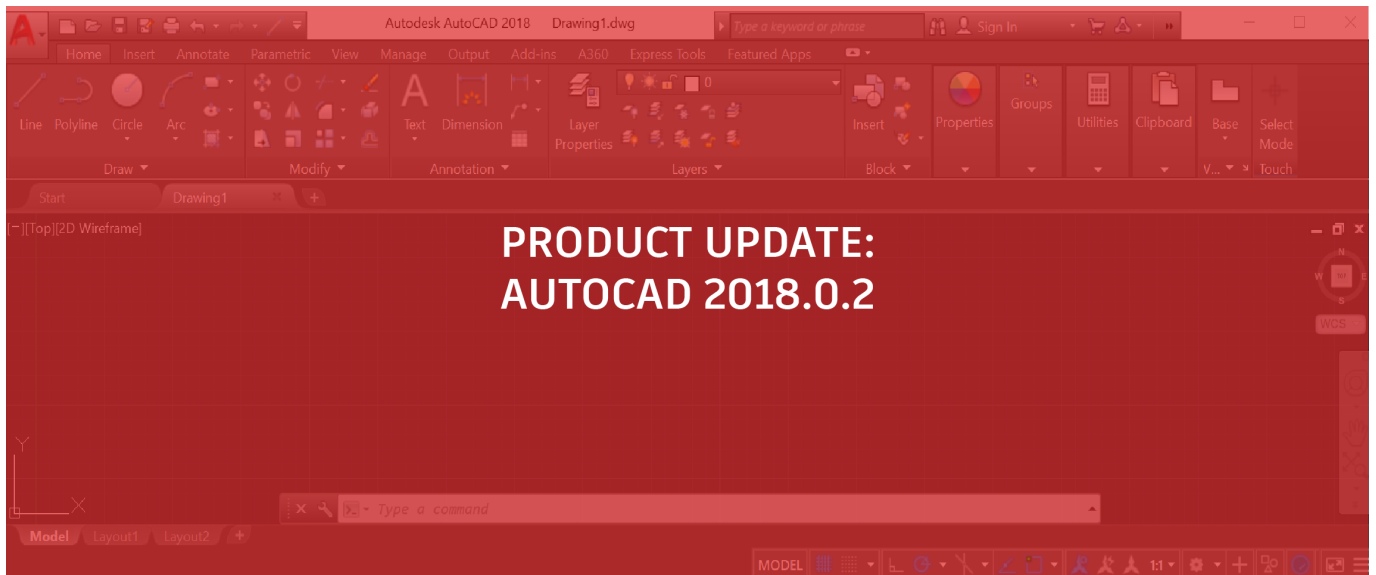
Autodesk AutoCAD 2018 Drawing1.dwg

Type a keyword or phrase

Sign In

Home Insert Annotate Parametric View Manage Output Add-ins A360 Express Tools Featured Apps

Line Polyline Circle Arc

Draw

Modify

Text Dimension

Annotation

Layer Properties

0

Layers

Insert

Block

Properties

Groups

Utilities

Clipboard

Base

V...

Select Mode

Touch

Start Drawing1

[−][Top][2D Wireframe]

PRODUCT UPDATE:
AUTOCAD 2018.0.2

N
W TOP
S

WCS

Y

X

Type a command

Model Layout1 Layout2

MODEL

1:1